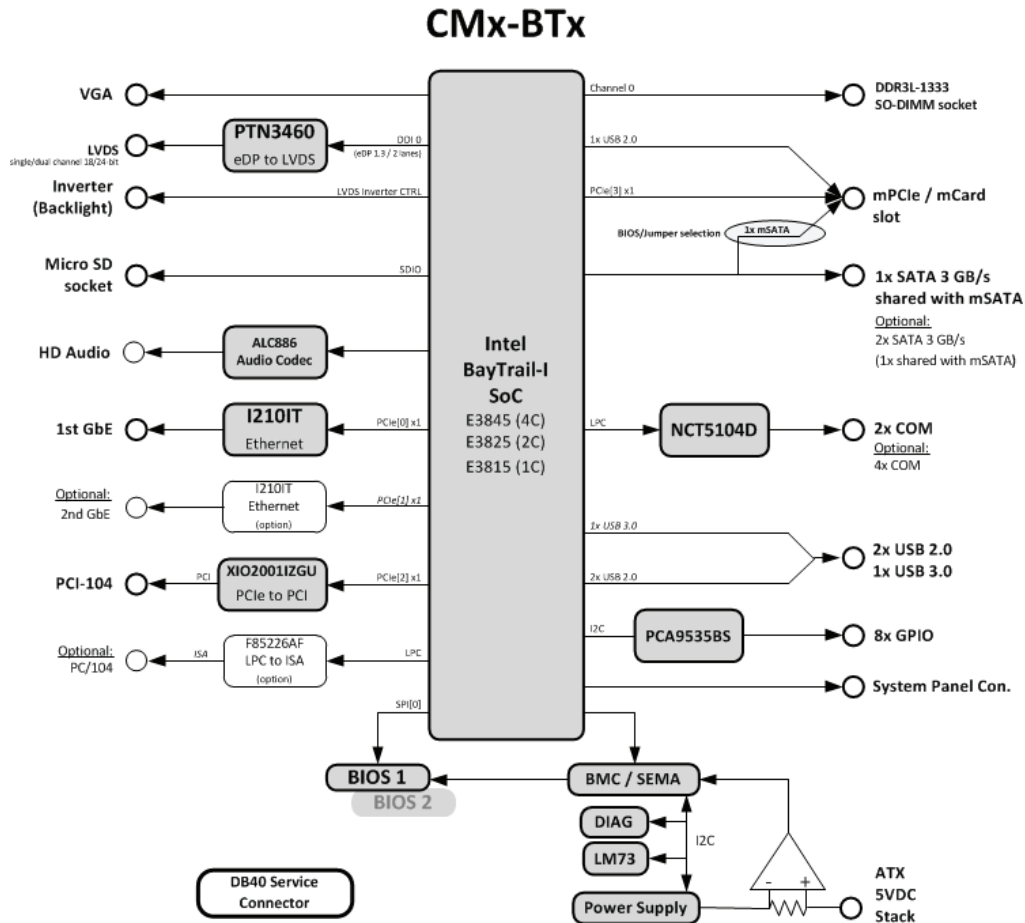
CMx-BTx

VGA

LVDS
single/dual channel 18/24-bit

PTN3460
eDP to LVDS

DDI 0
(eDP 1.3 / 2 lanes)

Inverter (Backlight)

LVDS Inverter CTRL

Micro SD socket

SDIO

HD Audio

ALC886
Audio Codec

1st GbE

I210IT
Ethernet

PCIe[0] x1

Optional:
2nd GbE

I210IT
Ethernet
(option)

PCIe[1] x1

PCI-104

PCI

XIO2001IZGU
PCIe to PCI

PCIe[2] x1

Optional:
PC/104

ISA

F85226AF
LPC to ISA
(option)

LPC

SPI[0]

Intel
BayTrail-I
SoC
E3845 (4C)
E3825 (2C)
E3815 (1C)

Channel 0

DDR3L-1333
SO-DIMM socket

1x USB 2.0

PCIe[3] x1

mPCIe / mCard slot

BIOS/Jumper selection

1x mSATA

1x SATA 3 GB/s
shared with mSATA
Optional:
2x SATA 3 GB/s
(1x shared with mSATA)

LPC

NCT5104D

2x COM
Optional:
4x COM

1x USB 3.0

2x USB 2.0

2x USB 2.0
1x USB 3.0

I2C

PCA9535BS

8x GPIO

System Panel Con.

BIOS 1
BIOS 2

BMC / SEMA

DIAG

LM73

I2C

Power Supply

-
+

ATX
5VDC
Stack

DB40 Service
Connector